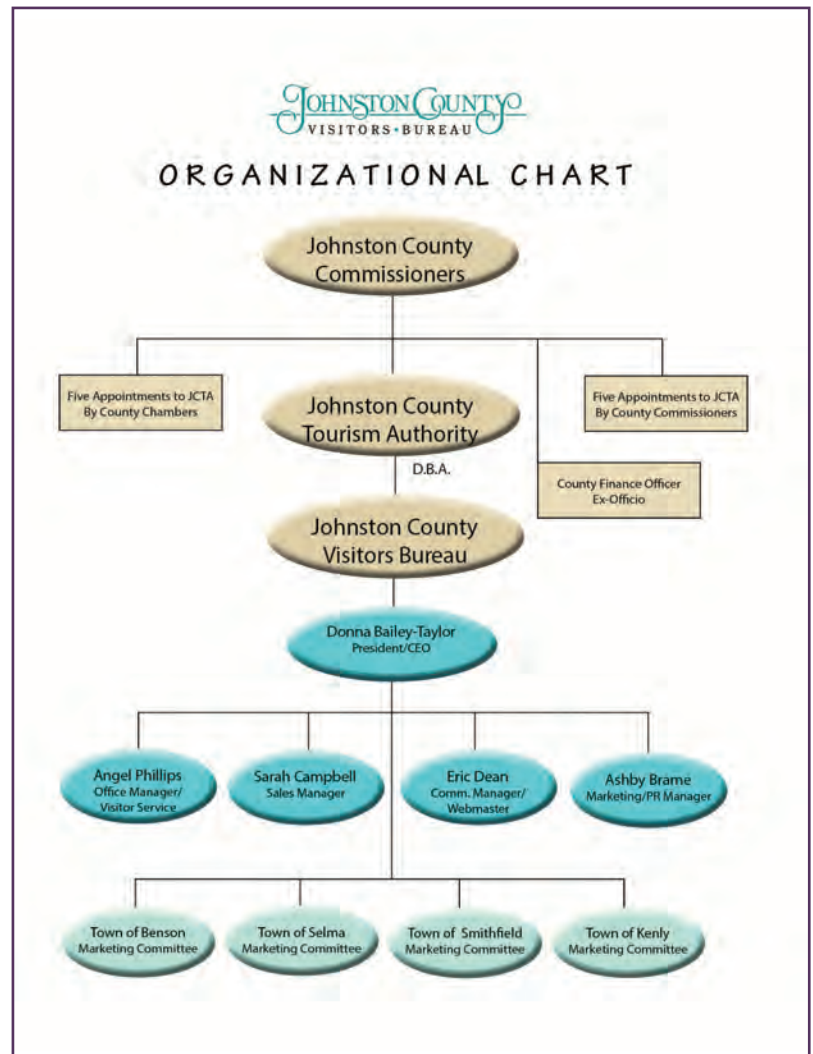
JOHNSTON COUNTY
VISITORS • BUREAU

ORGANIZATIONAL CHART

Johnston County Commissioners

Five Appointments to JCTA By County Chambers

Johnston County Tourism Authority

Five Appointments to JCTA By County Commissioners

D.B.A.

County Finance Officer Ex-Officio

Johnston County Visitors Bureau

Donna Bailey-Taylor
President/CEO

Angel Phillips
Office Manager/ Visitor Service

Sarah Campbell
Sales Manager

Eric Dean
Comm. Manager/ Webmaster

Ashby Brame
Marketing/PR Manager

Town of Benson
Marketing Committee

Town of Selma
Marketing Committee

Town of Smithfield
Marketing Committee

Town of Kenly
Marketing Committee